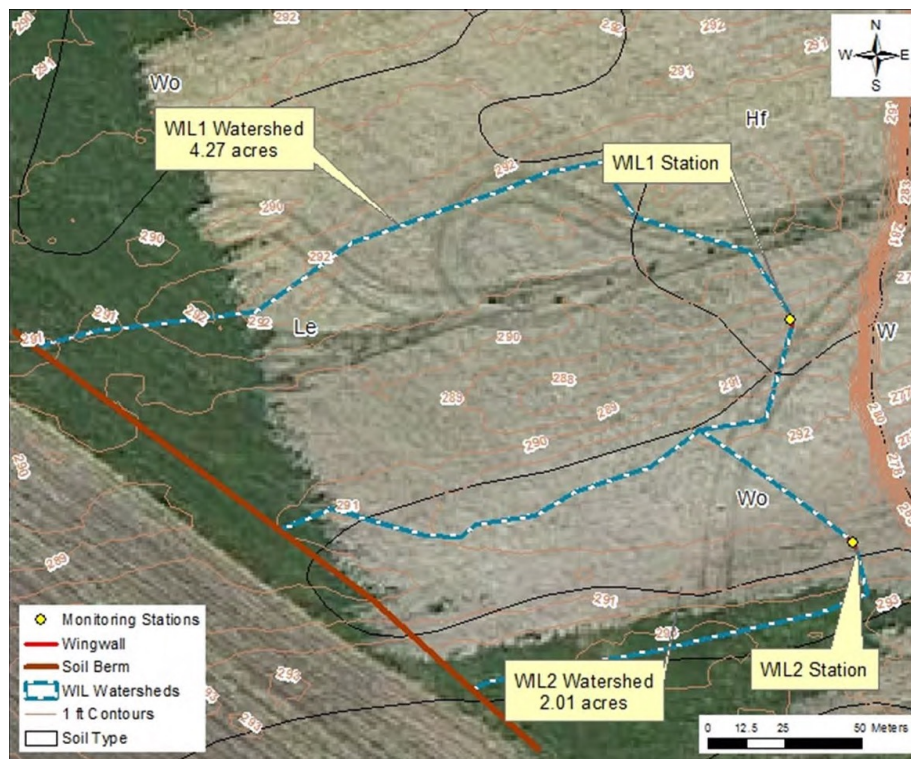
N
W E
S

WIL1 Watershed
4.27 acres

Wo
Hf
WIL1 Station
Le
W
Wo

292
291
291
292
290
290
292
291
292
292
291
290
288
289
289
291
290
292
291
290
289
291
291
291
290
289
288
283
287
291

WIL2 Watershed
2.01 acres

WIL2 Station

Monitoring Stations
Wingwall
Soil Berm
WIL Watersheds
1 ft Contours
Soil Type

0 12.5 25 50 Meters